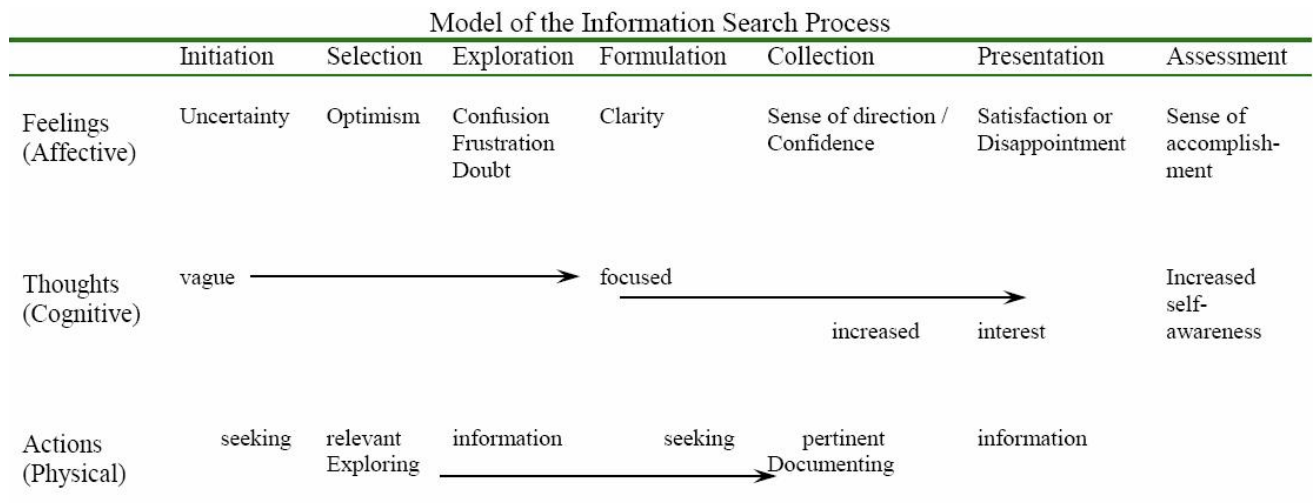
Model of the Information Search Process

| | Initiation | Selection | Exploration | Formulation | Collection | Presentation | Assessment |
|---|---|---|---|---|---|---|---|
| Feelings (Affective) | Uncertainty | Optimism | Confusion Frustration Doubt | Clarity | Sense of direction / Confidence | Satisfaction or Disappointment | Sense of accomplishment |
| Thoughts (Cognitive) | vague | | | focused | increased | interest | Increased self-awareness |
| Actions (Physical) | seeking | relevant Exploring | information | seeking | pertinent Documenting | information | |